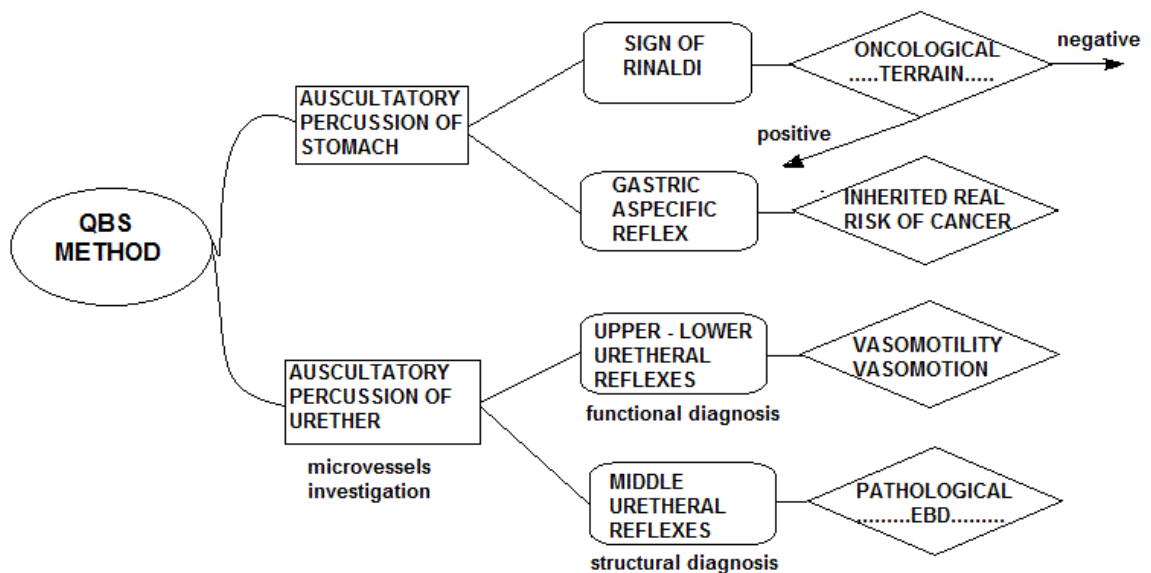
QBS METHOD

AUSCULTATORY PERCUSSION OF STOMACH

SIGN OF RINALDI

ONCOLOGICAL .....TERRAIN.....

negative

positive

GASTRIC ASPECIFIC REFLEX

INHERITED REAL RISK OF CANCER

AUSCULTATORY PERCUSSION OF URETHER

microvessels investigation

UPPER - LOWER URETHERAL REFLEXES

functional diagnosis

VASOMOTILITY VASOMOTION

MIDDLE URETHERAL REFLEXES

structural diagnosis

PATHOLOGICAL .........EBD.........